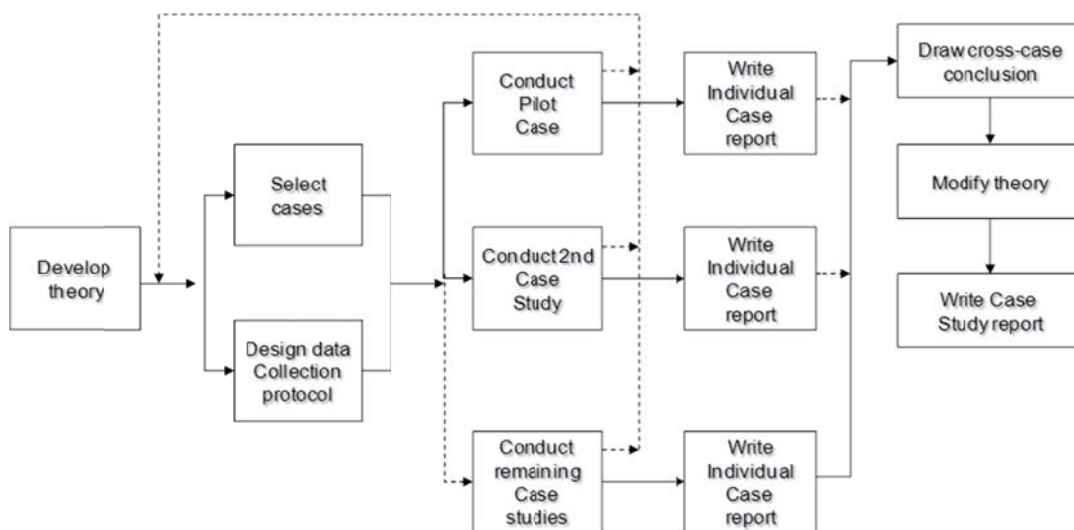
Develop theory

Select cases

Design data Collection protocol

Conduct Pilot Case

Conduct 2nd Case Study

Conduct remaining Case studies

Write Individual Case report

Write Individual Case report

Write Individual Case report

Draw cross-case conclusion

Modify theory

Write Case Study report